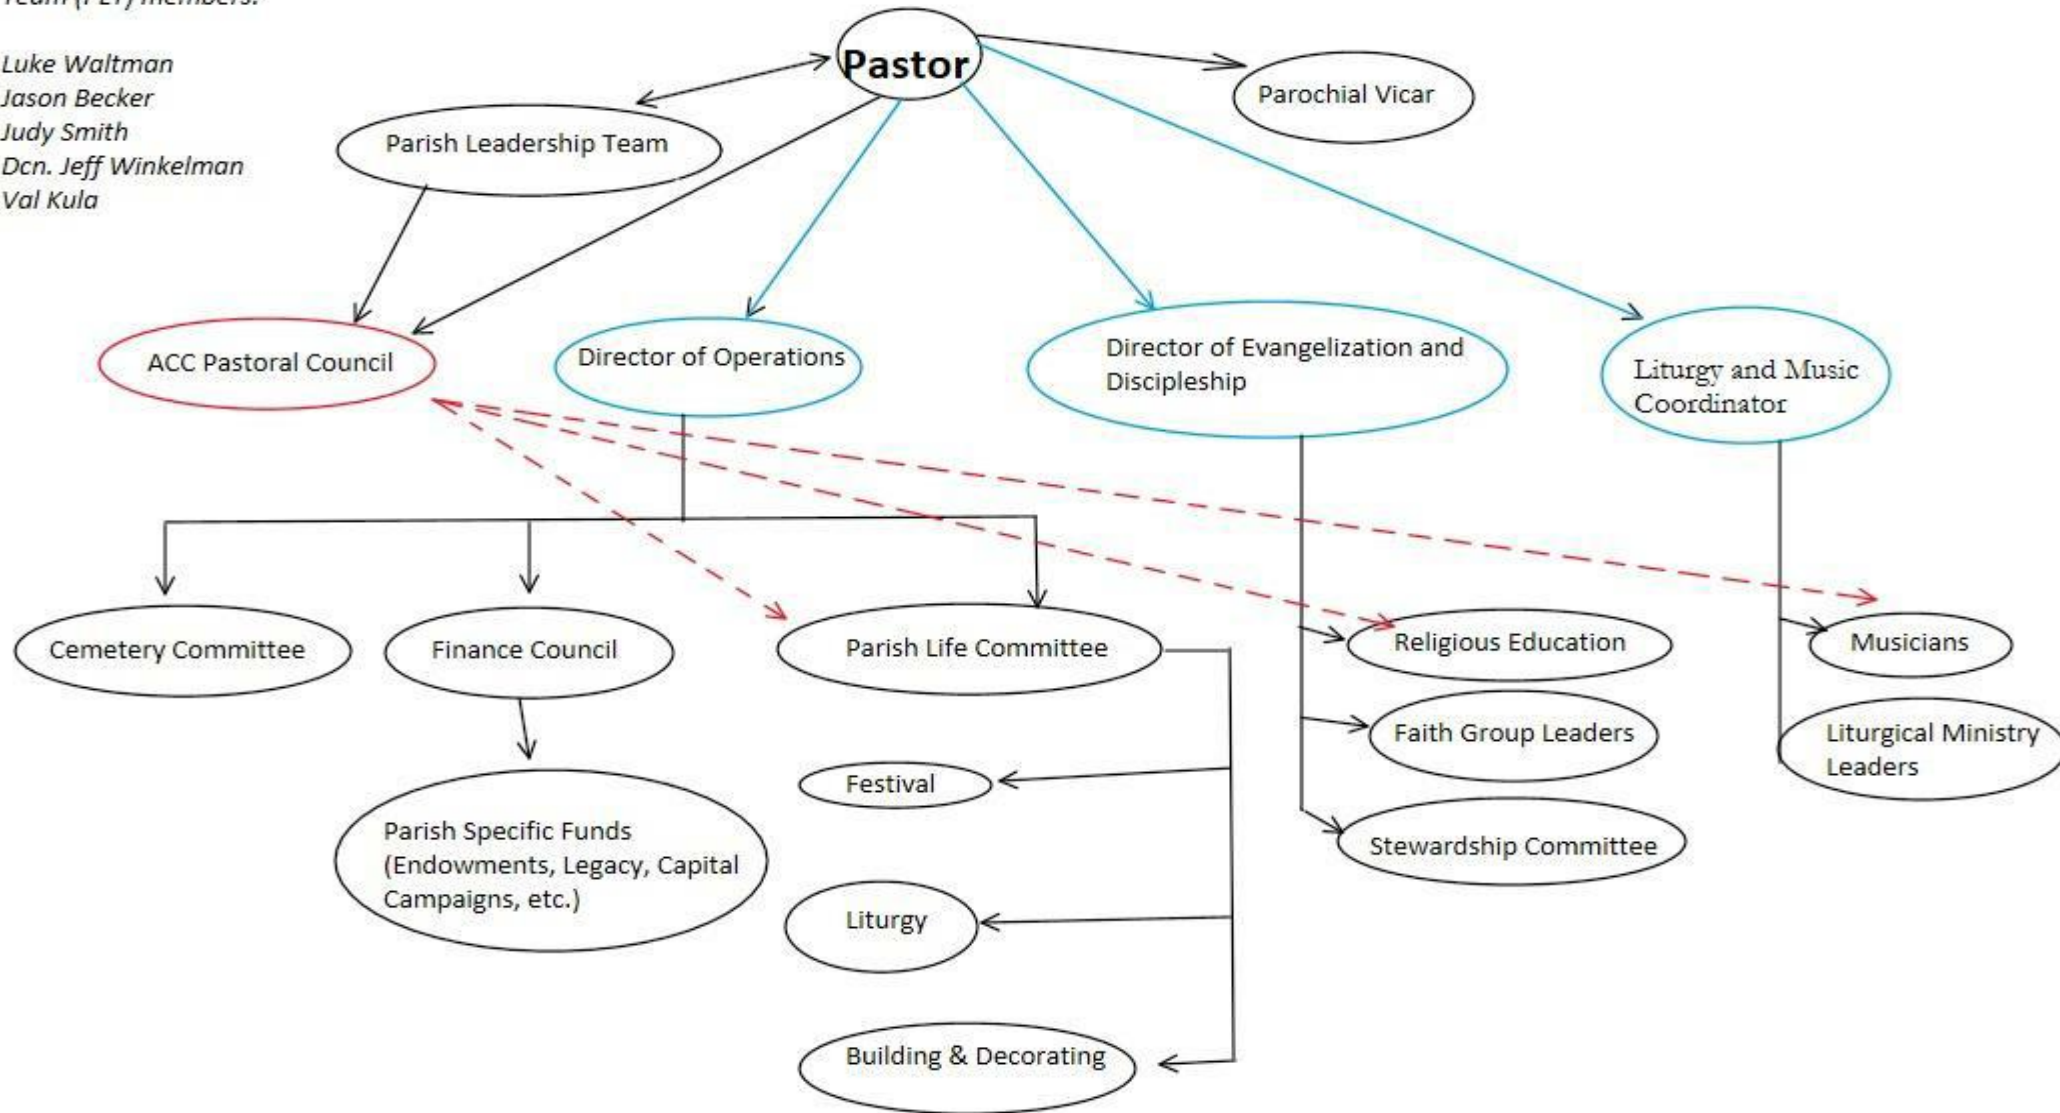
Team (PLT) members:

Luke Waltman
Jason Becker
Judy Smith
Dcn. Jeff Winkelman
Val Kula

Pastor

Parochial Vicar

Parish Leadership Team

ACC Pastoral Council

Director of Operations

Director of Evangelization and Discipleship

Liturgy and Music Coordinator

Cemetery Committee

Finance Council

Parish Life Committee

Religious Education

Musicians

Faith Group Leaders

Liturgical Ministry Leaders

Festival

Parish Specific Funds (Endowments, Legacy, Capital Campaigns, etc.)

Stewardship Committee

Liturgy

Building & Decorating